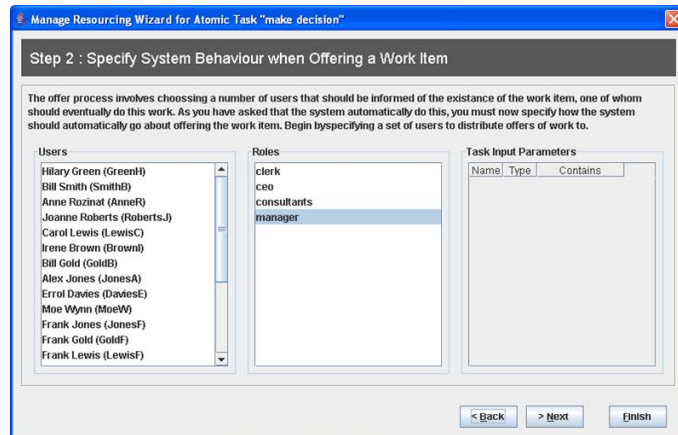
Manage Resourcing Wizard for Atomic Task "make decision"

Step 2 : Specify System Behaviour when Offering a Work Item

The offer process involves choossing a number of users that should be informed of the existance of the work item, one of whom should eventually do this work. As you have asked that the system automatically do this, you must now specify how the system should automatically go about offering the work item. Begin byspecifying a set of users to distribute offers of work to.

Users
Hilary Green (GreenH)
Bill Smith (SmithB)
Anne Rozinat (AnneR)
Joanne Roberts (RobertsJ)
Carol Lewis (LewisC)
Irene Brown (BrownI)
Bill Gold (GoldB)
Alex Jones (JonesA)
Errol Davies (DaviesE)
Moe Wynn (MoeW)
Frank Jones (JonesF)
Frank Gold (GoldF)
Frank Lewis (LewisF)

Roles
clerk
ceo
consultants
manager

Task Input Parameters
| Name | Type | Contains |
|---|---|---|

< Back | > Next | Finish